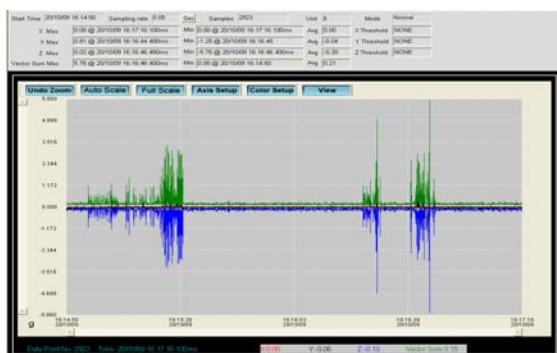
Start Time 20/10/09 16:14:60 Sampling rate 0.05 Sec Samples 2823 Unit g Mode Normal

X Max 0.00 @ 20/10/09 16:17:16:100ms Min 0.00 @ 20/10/09 16:17:16:100ms Avg 0.00 X Threshold NONE

Y Max 0.81 @ 20/10/09 16:16:44:400ms Min -1.26 @ 20/10/09 16:16:45 Avg -0.04 Y Threshold NONE

Z Max 0.02 @ 20/10/09 16:16:46:400ms Min -5.76 @ 20/10/09 16:16:46:400ms Avg -0.20 Z Threshold NONE

Vector Sum Max 5.76 @ 20/10/09 16:16:46:400ms Min 0.00 @ 20/10/09 16:14:60 Avg 0.21

Undo Zoom Auto Scale Full Scale Axis Setup Color Setup View

5.860
4.688
3.516
2.344
1.172
0.000
-1.172
-2.344
-3.516
-4.688
-5.860

g

16:14:60 20/10/09
16:15:29 20/10/09
16:16:03 20/10/09
16:16:39 20/10/09
16:17:16 20/10/09

Data Point No: 2823 Time: 20/10/09 16:17:16:100ms X:0.00 Y:-0.06 Z:-0.13 Vector Sum:0.15